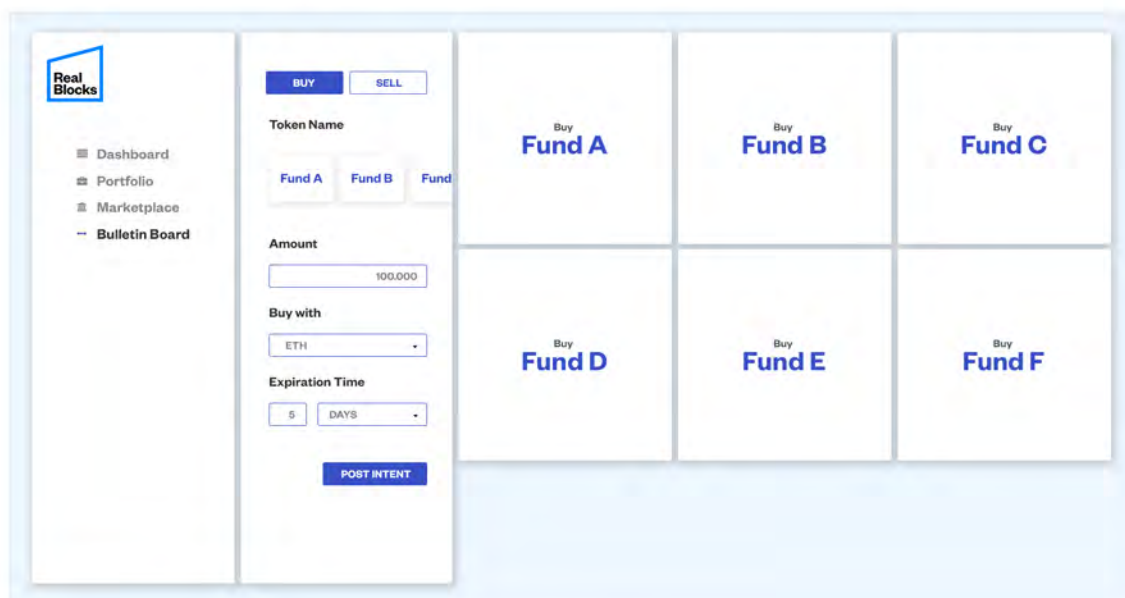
Real Blocks

Dashboard
Portfolio
Marketplace
Bulletin Board

BUY
SELL

Token Name

Fund A
Fund B
Fund

Amount

100.000

Buy with

ETH

Expiration Time

5
DAYS

POST INTENT

Buy
Fund A

Buy
Fund B

Buy
Fund C

Buy
Fund D

Buy
Fund E

Buy
Fund F